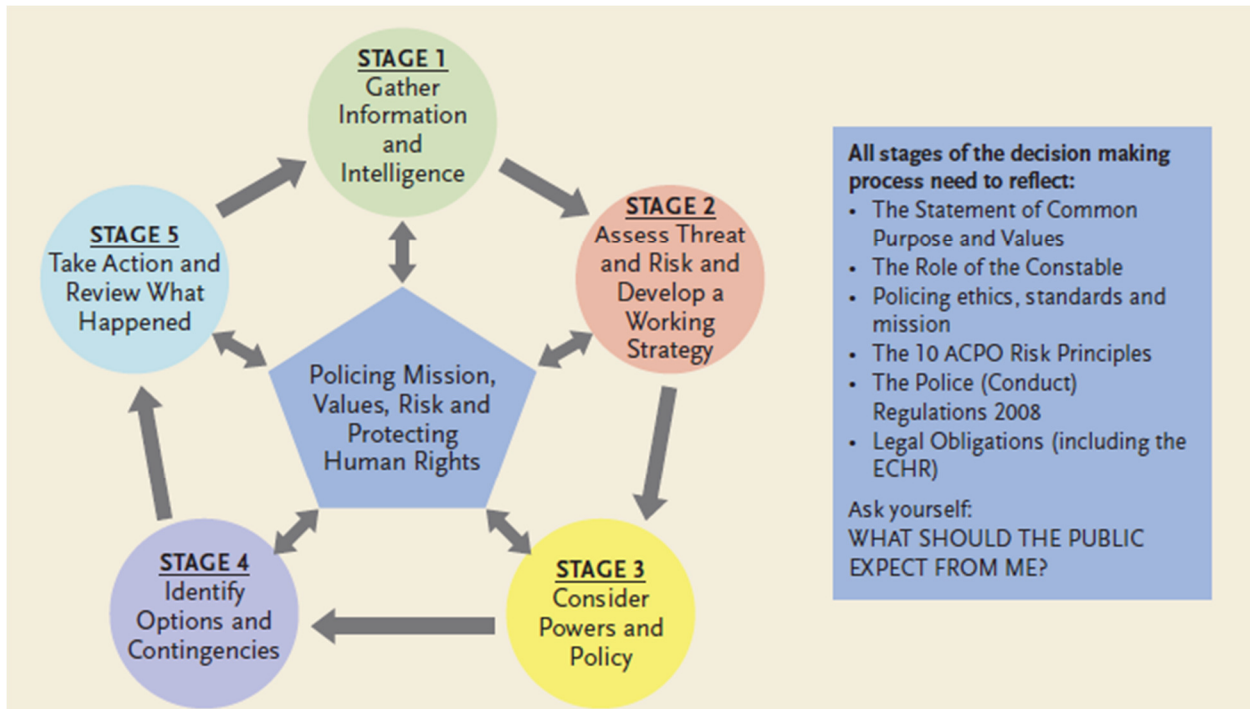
STAGE 1
Gather Information and Intelligence

STAGE 2
Assess Threat and Risk and Develop a Working Strategy

STAGE 3
Consider Powers and Policy

STAGE 4
Identify Options and Contingencies

STAGE 5
Take Action and Review What Happened

Policing Mission, Values, Risk and Protecting Human Rights

All stages of the decision making process need to reflect:
- The Statement of Common Purpose and Values
- The Role of the Constable
- Policing ethics, standards and mission
- The 10 ACPO Risk Principles
- The Police (Conduct) Regulations 2008
- Legal Obligations (including the ECHR)

Ask yourself:
WHAT SHOULD THE PUBLIC EXPECT FROM ME?